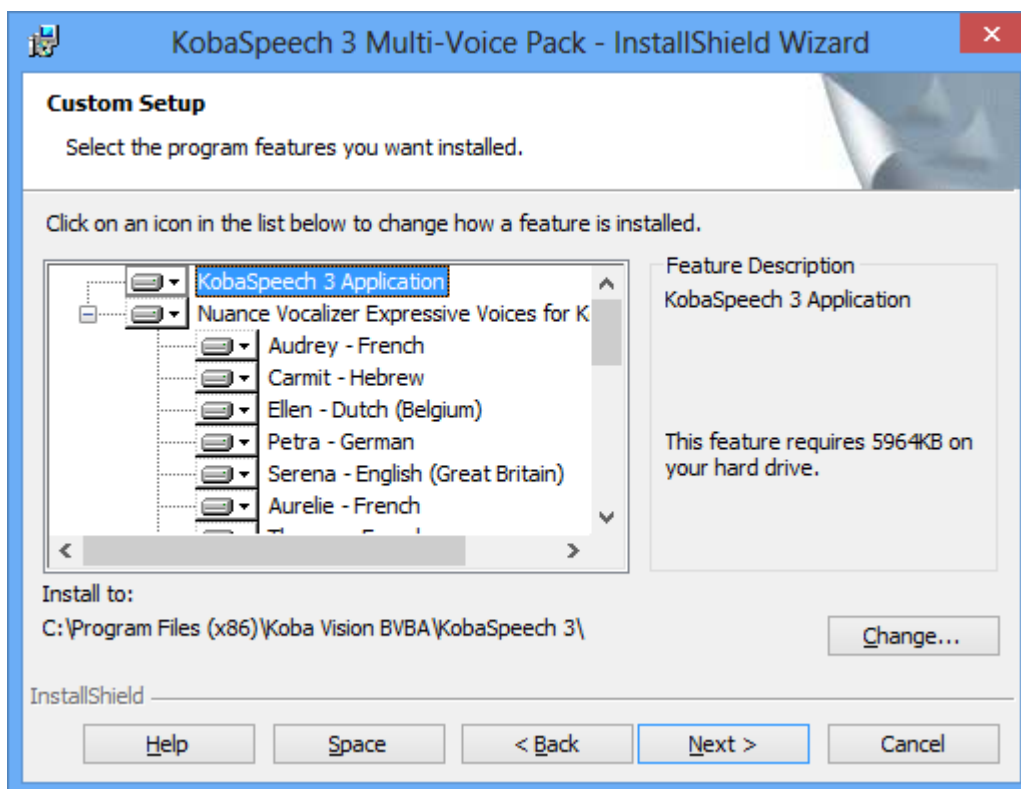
KobaSpeech 3 Multi-Voice Pack - InstallShield Wizard

Custom Setup

Select the program features you want installed.

Click on an icon in the list below to change how a feature is installed.

KobaSpeech 3 Application
Nuance Vocalizer Expressive Voices for K
Audrey - French
Carmit - Hebrew
Ellen - Dutch (Belgium)
Petra - German
Serena - English (Great Britain)
Aurelie - French
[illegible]

Feature Description

KobaSpeech 3 Application

This feature requires 5964KB on your hard drive.

Install to:

C:\Program Files (x86)\Koba Vision BVBA\KobaSpeech 3\

Change...

InstallShield

Help
Space
< Back
Next >
Cancel